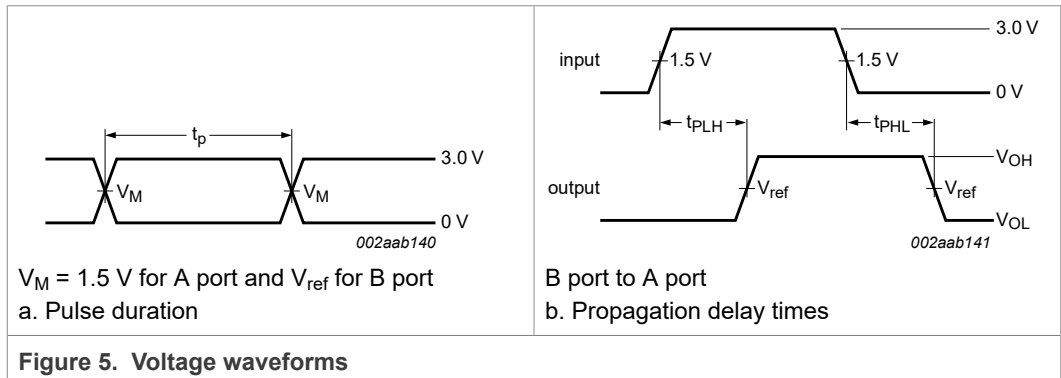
$t_p$

3.0 V

$V_M$

$V_M$

0 V

002aab140

$V_M$ = 1.5 V for A port and $V_{ref}$ for B port

a. Pulse duration

input

1.5 V

1.5 V

3.0 V

0 V

$t_{PLH}$

$t_{PHL}$

$V_{OH}$

output

$V_{ref}$

$V_{ref}$

$V_{OL}$

002aab141

B port to A port

b. Propagation delay times

Figure 5. Voltage waveforms